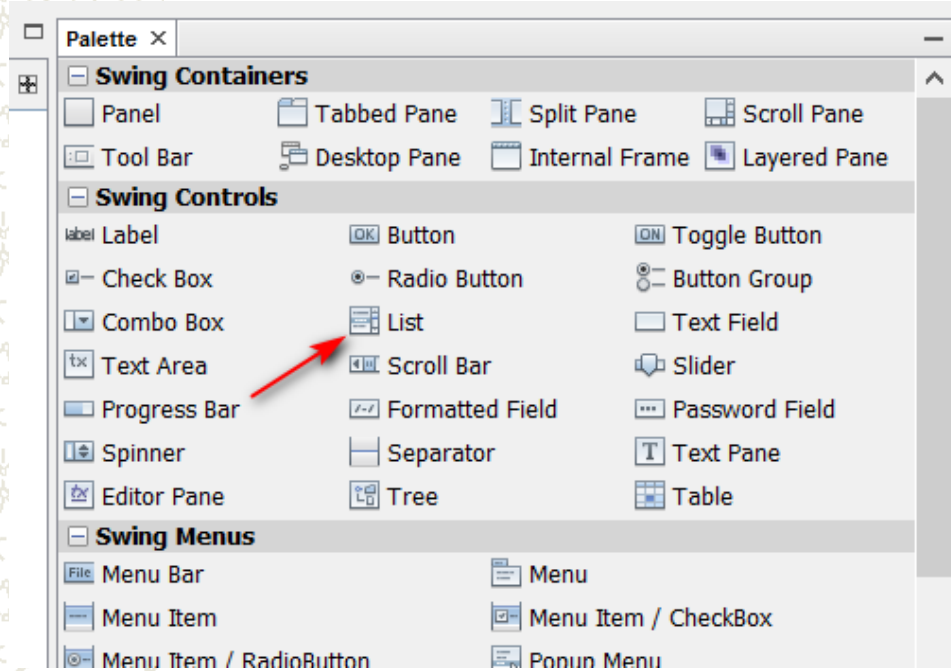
Palette ×

Swing Containers

Panel

Tabbed Pane

Split Pane

Scroll Pane

Tool Bar

Desktop Pane

Internal Frame

Layered Pane

Swing Controls

label Label

OK Button

ON Toggle Button

Check Box

Radio Button

Button Group

Combo Box

List

Text Field

tx Text Area

Scroll Bar

Slider

Progress Bar

Formatted Field

Password Field

Spinner

Separator

T Text Pane

Editor Pane

Tree

Table

Swing Menus

File Menu Bar

Menu

Menu Item

Menu Item / CheckBox

Menu Item / RadioButton

Popup Menu